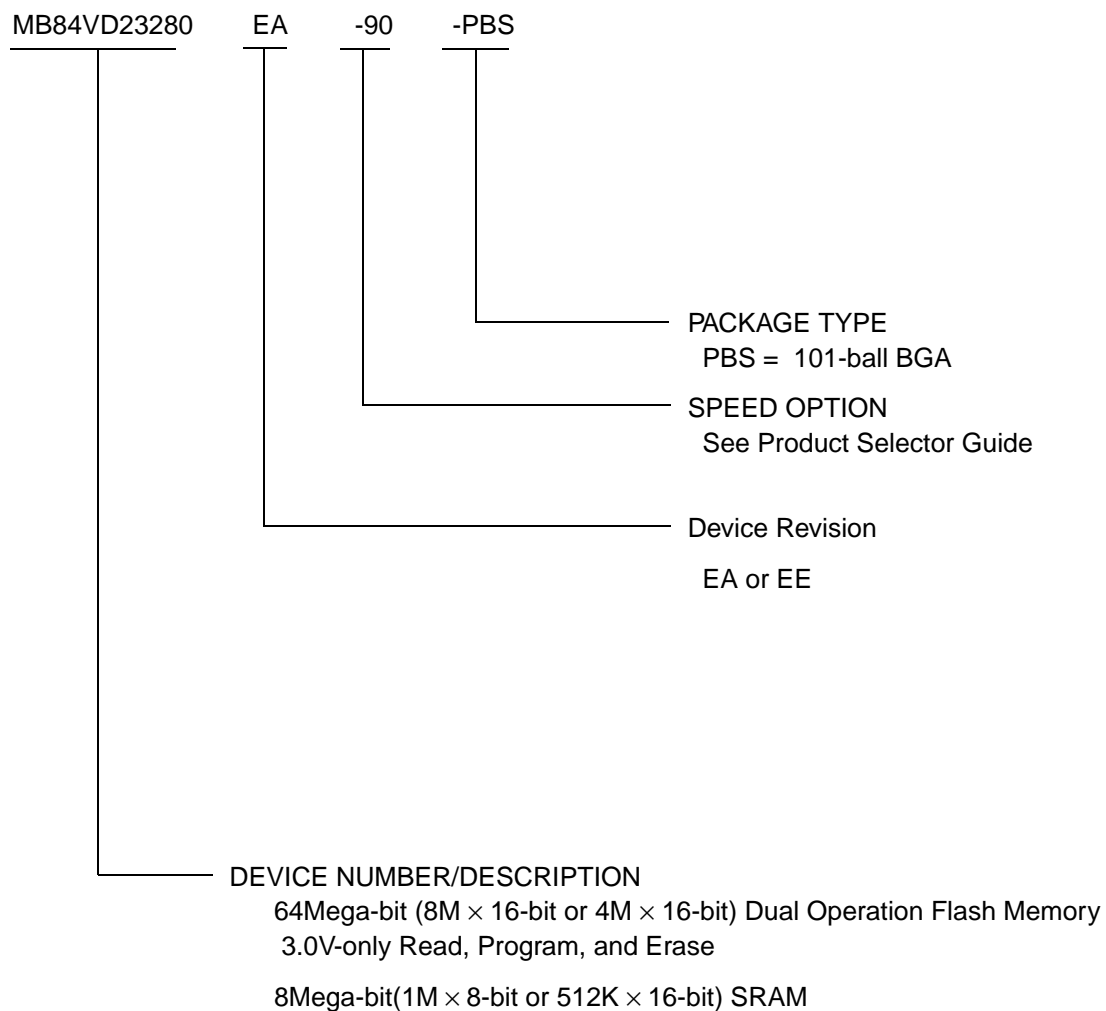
MB84VD23280 EA -90 -PBS

PACKAGE TYPE
PBS = 101-ball BGA

SPEED OPTION
See Product Selector Guide

Device Revision

EA or EE

DEVICE NUMBER/DESCRIPTION
64Mega-bit (8M $\times$ 16-bit or 4M $\times$ 16-bit) Dual Operation Flash Memory
3.0V-only Read, Program, and Erase

8Mega-bit(1M $\times$ 8-bit or 512K $\times$ 16-bit) SRAM